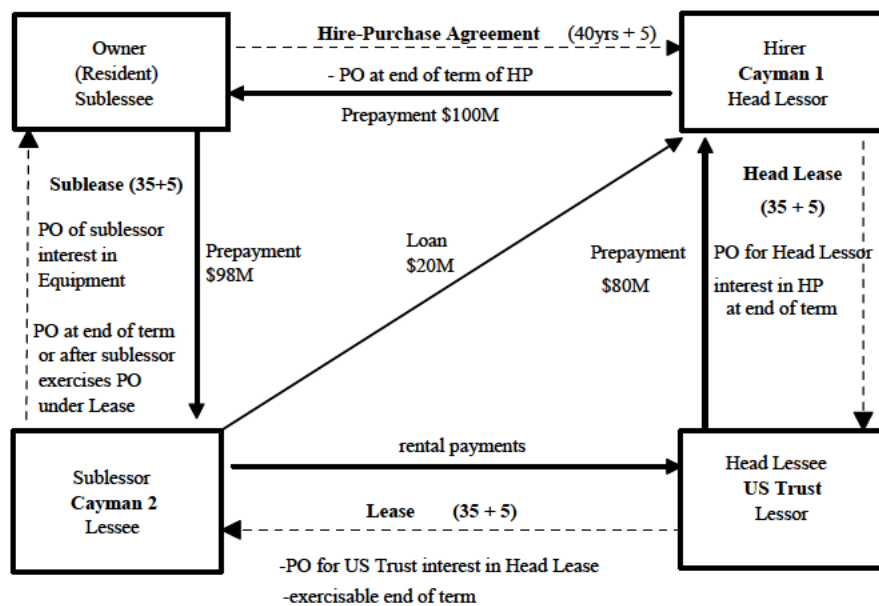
Owner
(Resident)
Sublessee

Hire-Purchase Agreement (40yrs + 5)

Hirer
Cayman 1
Head Lessor

- PO at end of term of HP

Prepayment $100M

Sublease (35+5)

PO of sublessor interest in Equipment

PO at end of term or after sublessor exercises PO under Lease

Prepayment
$98M

Loan
$20M

Prepayment
$80M

Head Lease
(35 + 5)

PO for Head Lessor interest in HP at end of term

Sublessor
Cayman 2
Lessee

rental payments

Head Lessee
US Trust
Lessor

Lease (35 + 5)

-PO for US Trust interest in Head Lease
-exercisable end of term